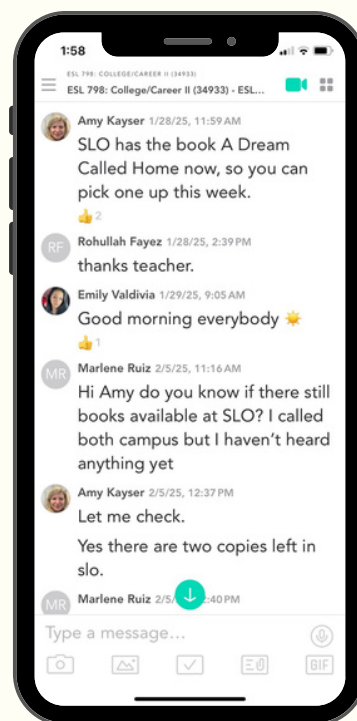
1:58

ESL 798: COLLEGE/CAREER II (34933)
ESL 798: College/Career II (34933) - ESL...

Amy Kayser 1/28/25, 11:59 AM
SLO has the book A Dream Called Home now, so you can pick one up this week.
👍 2

RF Rohullah Fayez 1/28/25, 2:39 PM
thanks teacher.

Emily Valdivia 1/29/25, 9:05 AM
Good morning everybody ☀️
👍 1

MR Marlene Ruiz 2/5/25, 11:16 AM
Hi Amy do you know if there still books available at SLO? I called both campus but I haven't heard anything yet

Amy Kayser 2/5/25, 12:37 PM
Let me check.

Yes there are two copies left in slo.

MR Marlene Ruiz 2/5/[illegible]:40 PM

Type a message...

GIF